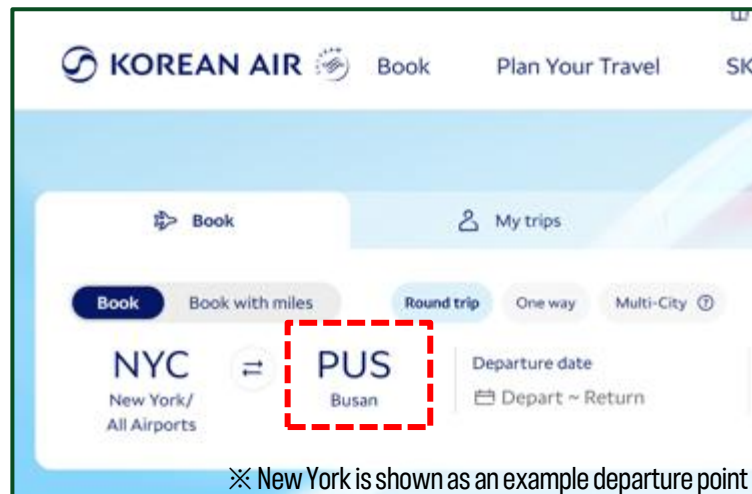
KOREAN AIR Book Plan Your Travel SK

Book My trips

Book Book with miles Round trip One way Multi-City

NYC New York/ All Airports

PUS Busan

Departure date
Depart ~ Return

※ New York is shown as an example departure point